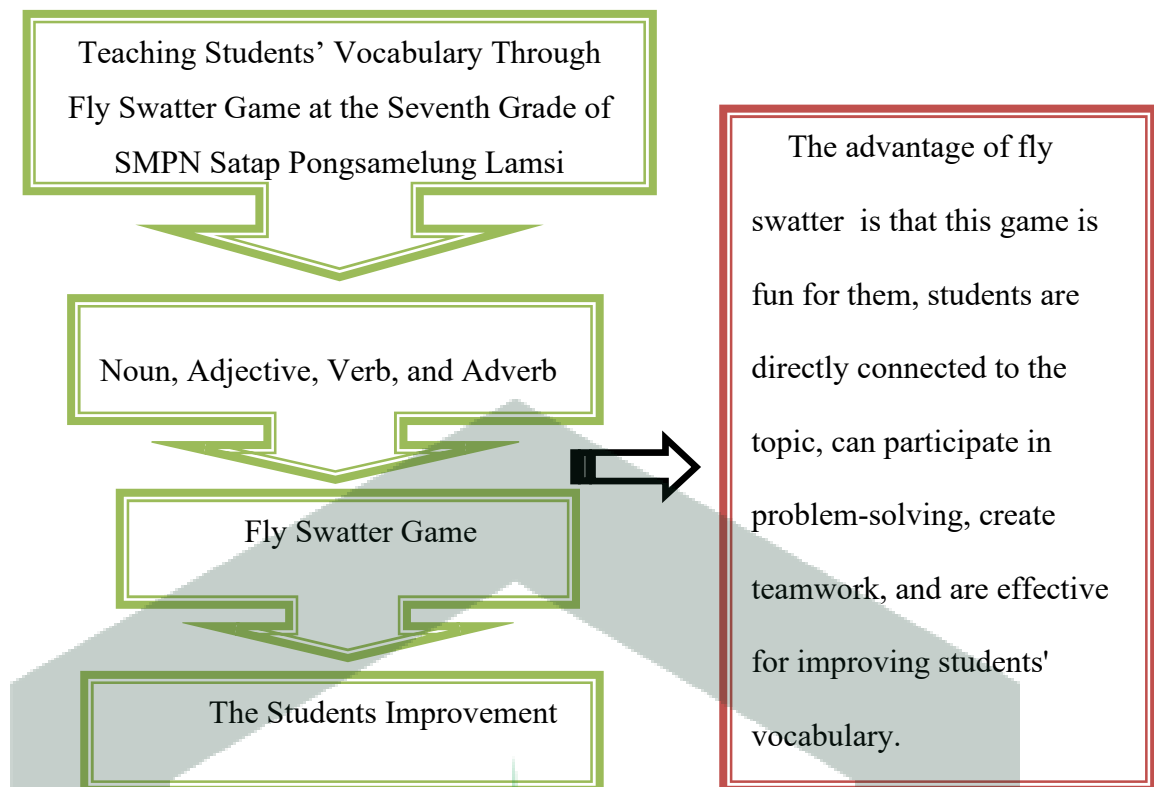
Teaching Students' Vocabulary Through Fly Swatter Game at the Seventh Grade of SMPN Satap Pongsamelung Lamsi

Noun, Adjective, Verb, and Adverb

Fly Swatter Game

The Students Improvement

The advantage of fly swatter is that this game is fun for them, students are directly connected to the topic, can participate in problem-solving, create teamwork, and are effective for improving students' vocabulary.